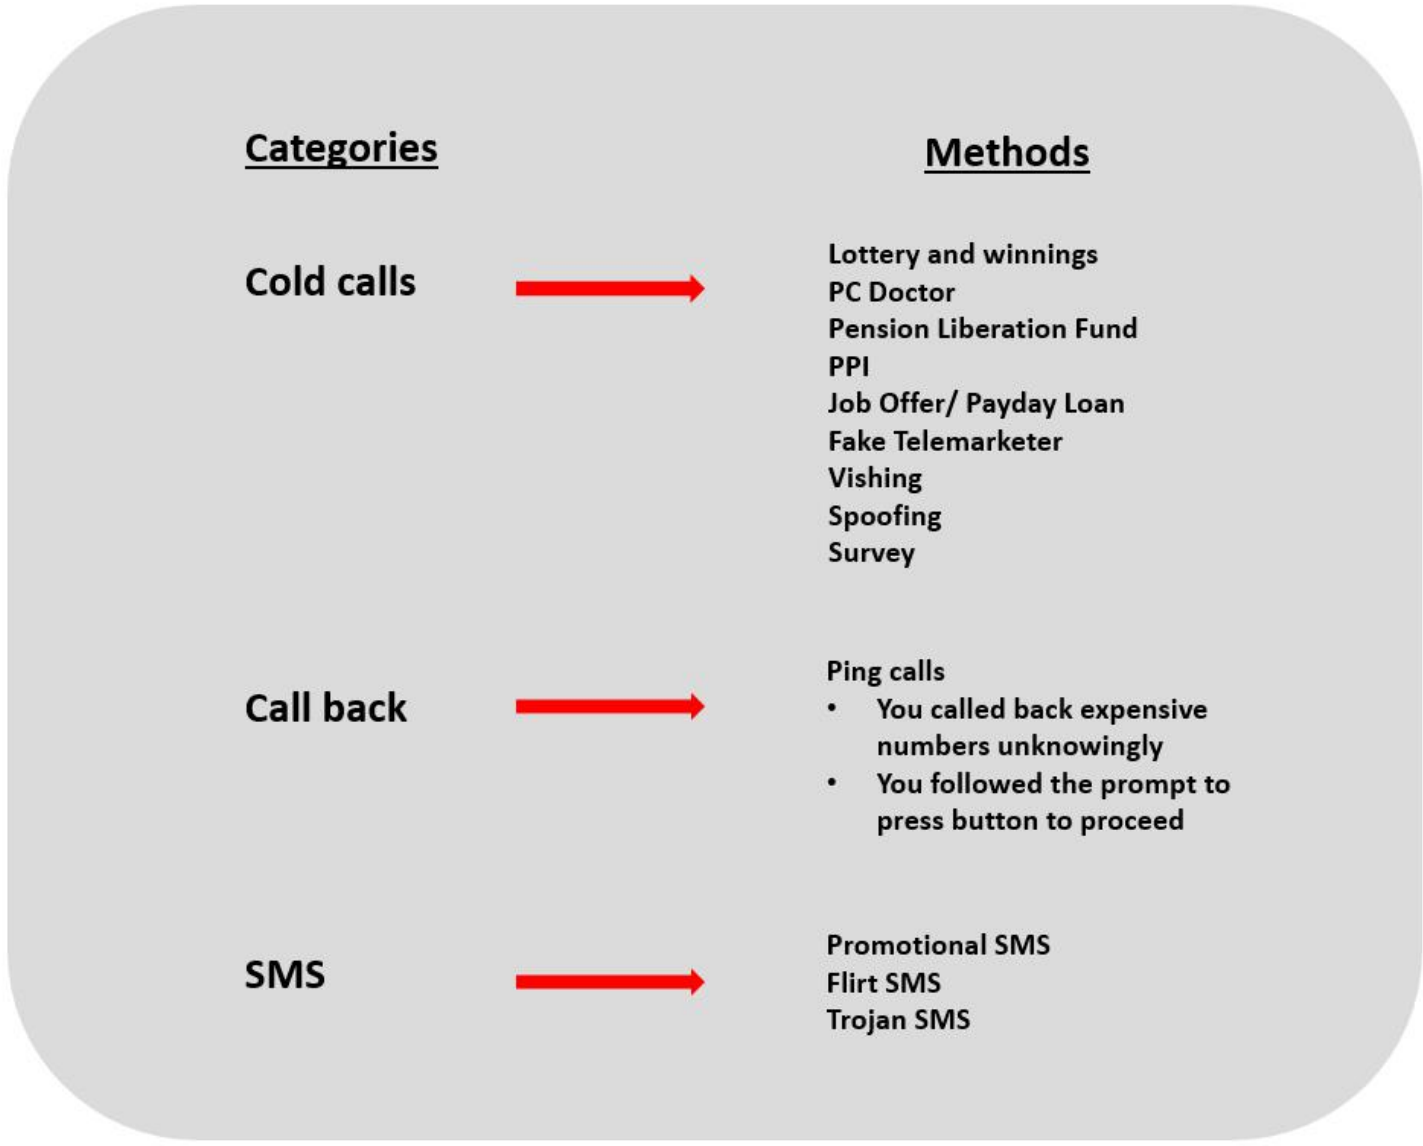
Categories

Methods

Cold calls

Lottery and winnings
PC Doctor
Pension Liberation Fund
PPI
Job Offer/ Payday Loan
Fake Telemarketer
Vishing
Spoofing
Survey

Call back

Ping calls
• You called back expensive numbers unknowingly
• You followed the prompt to press button to proceed

SMS

Promotional SMS
Flirt SMS
Trojan SMS